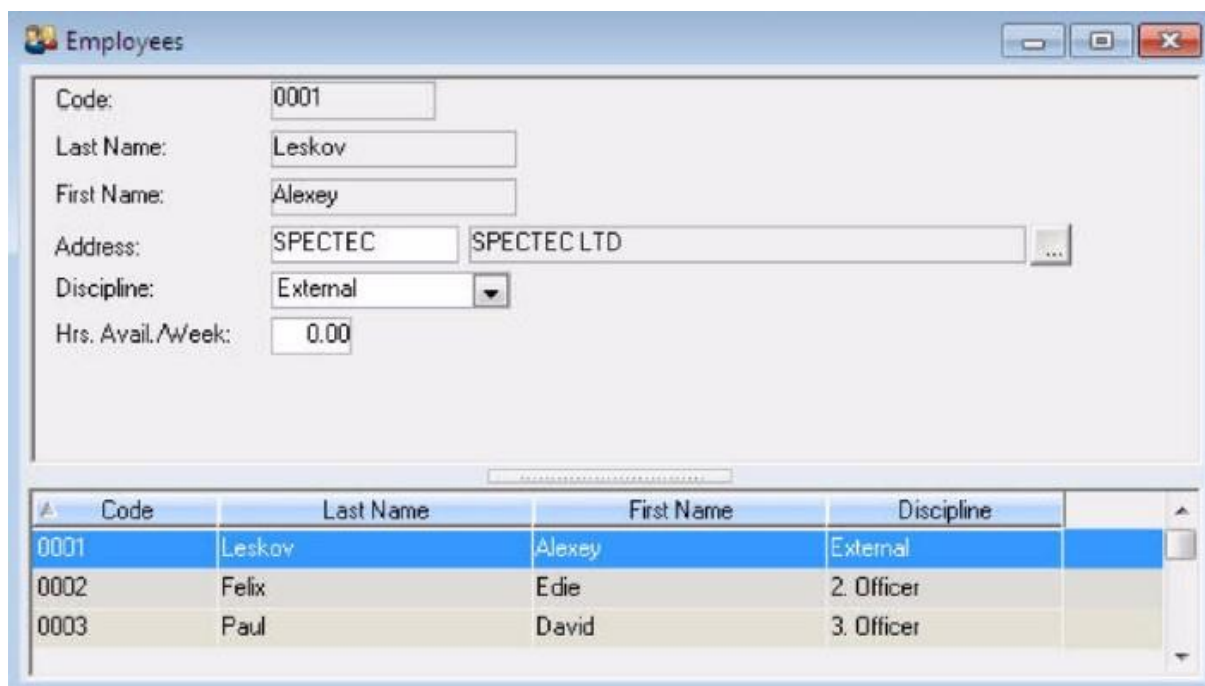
Employees

Code: 0001
Last Name: Leskov
First Name: Alexey
Address: SPECTEC SPECTEC LTD ...
Discipline: External
Hrs. Avail./Week: 0.00

| Code | Last Name | First Name | Discipline |
|---|---|---|---|
| 0001 | Leskov | Alexey | External |
| 0002 | Felix | Edie | 2. Officer |
| 0003 | Paul | David | 3. Officer |